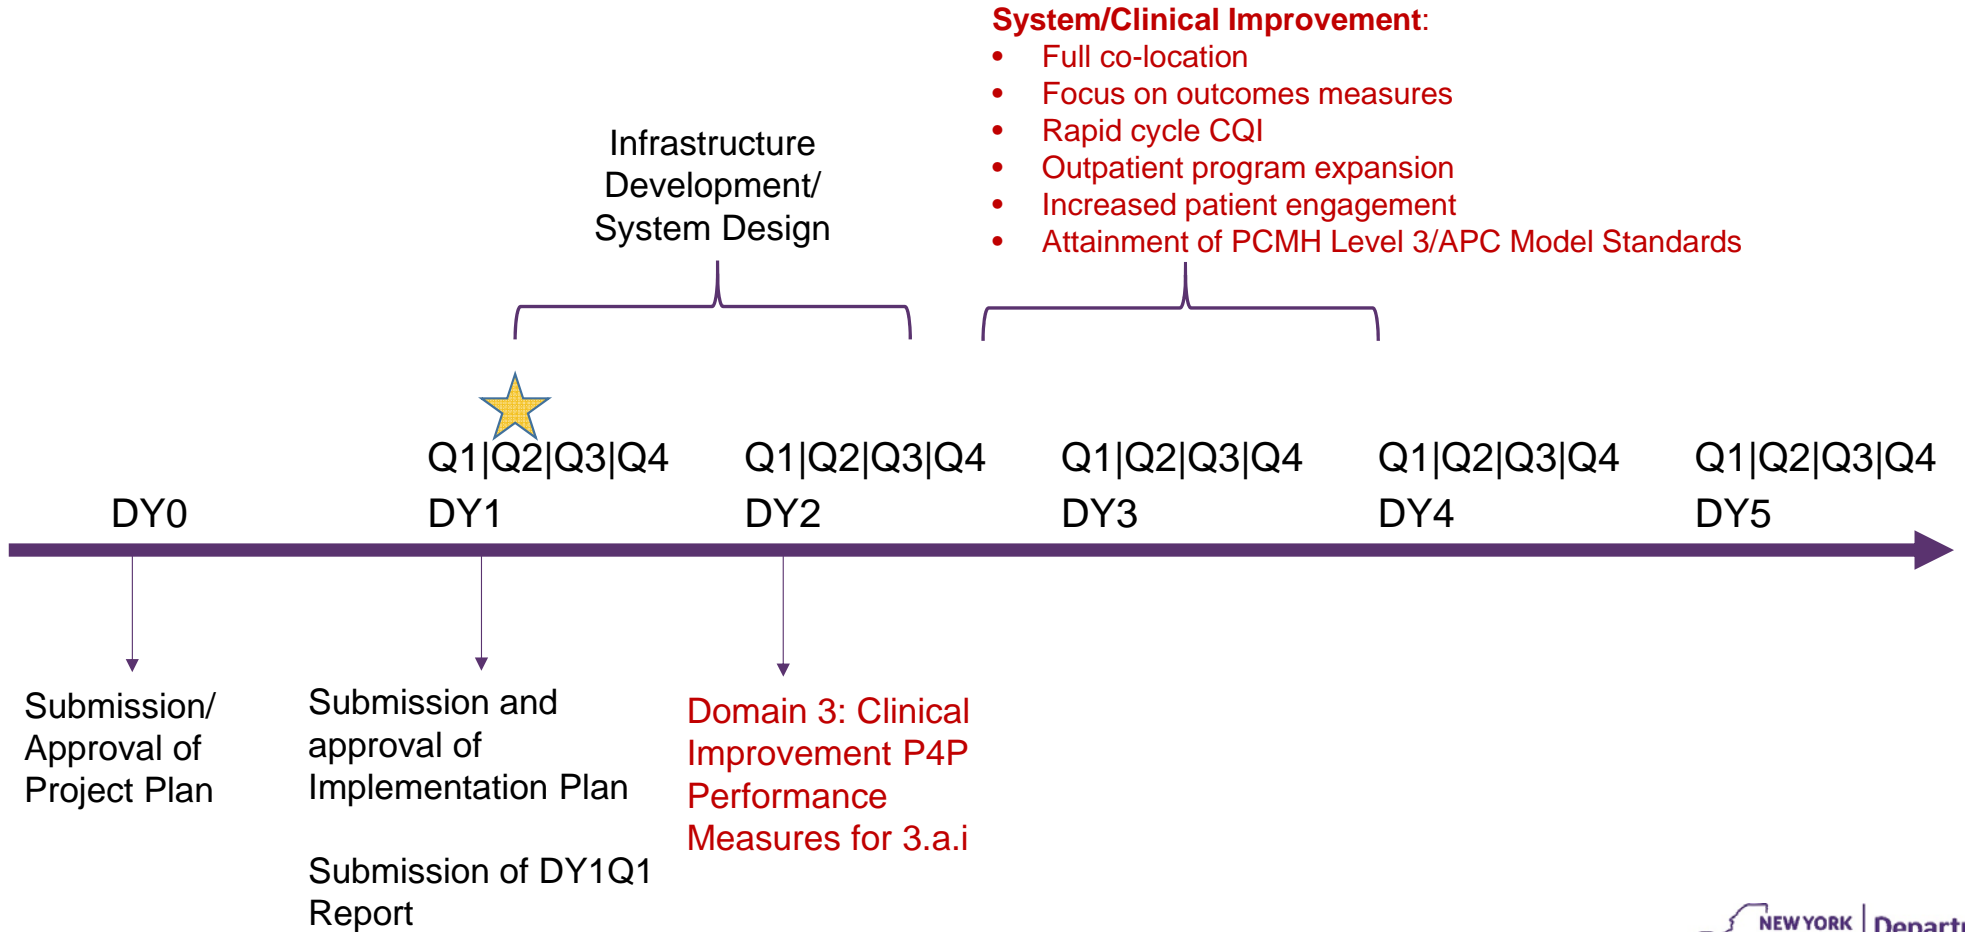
System/Clinical Improvement:
- Full co-location
- Focus on outcomes measures
- Rapid cycle CQI
- Outpatient program expansion
- Increased patient engagement
- Attainment of PCMH Level 3/APC Model Standards

Infrastructure Development/ System Design

Q1|Q2|Q3|Q4 Q1|Q2|Q3|Q4 Q1|Q2|Q3|Q4 Q1|Q2|Q3|Q4 Q1|Q2|Q3|Q4

DY0 DY1 DY2 DY3 DY4 DY5

Submission/ Approval of Project Plan

Submission and approval of Implementation Plan

Submission of DY1Q1 Report

Domain 3: Clinical Improvement P4P Performance Measures for 3.a.i

NEW YORK | Depart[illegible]